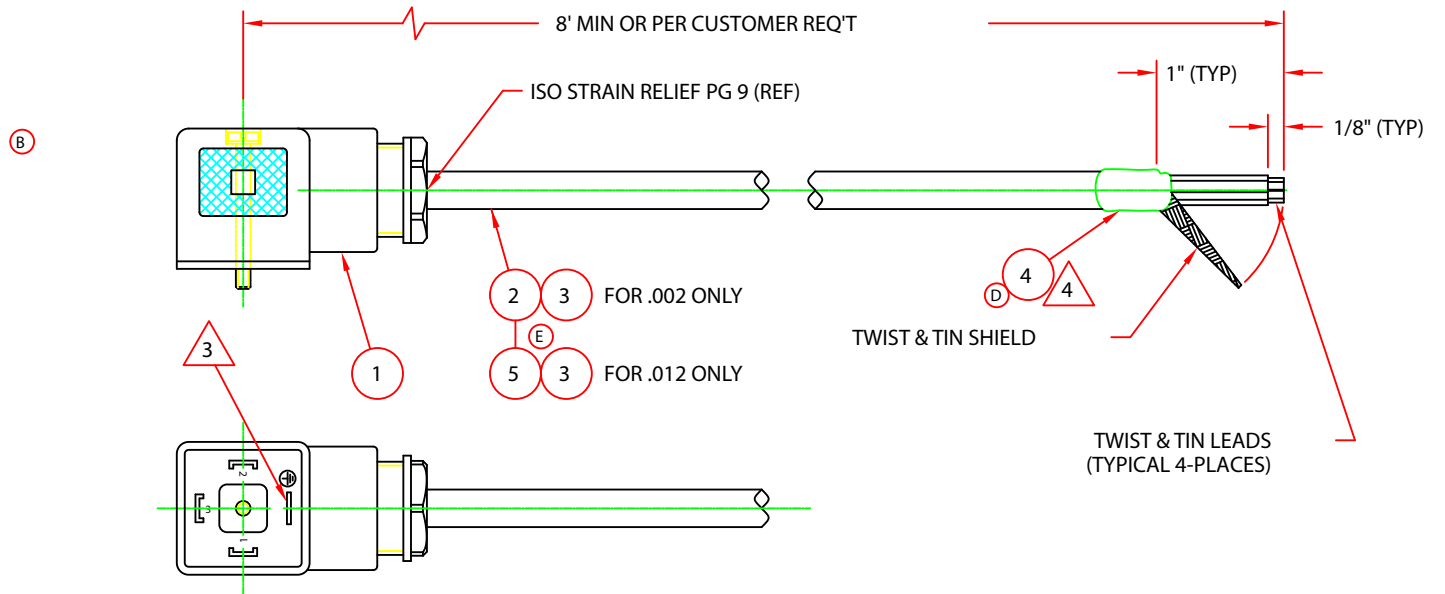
8' MIN OR PER CUSTOMER REQ'T

1" (TYP)

1/8" (TYP)

ISO STRAIN RELIEF PG 9 (REF)

B

2 3 FOR .002 ONLY

E

5 3 FOR .012 ONLY

1

4 4

D

TWIST & TIN SHIELD

3

2

3

1

TWIST & TIN LEADS
(TYPICAL 4-PLACES)